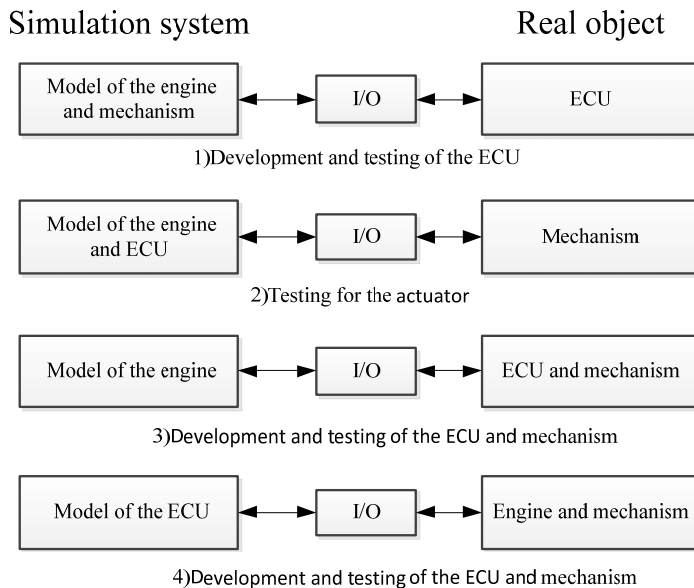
Simulation system

Real object

Model of the engine and mechanism

I/O

ECU

1)Development and testing of the ECU

Model of the engine and ECU

I/O

Mechanism

2)Testing for the actuator

Model of the engine

I/O

ECU and mechanism

3)Development and testing of the ECU and mechanism

Model of the ECU

I/O

Engine and mechanism

4)Development and testing of the ECU and mechanism